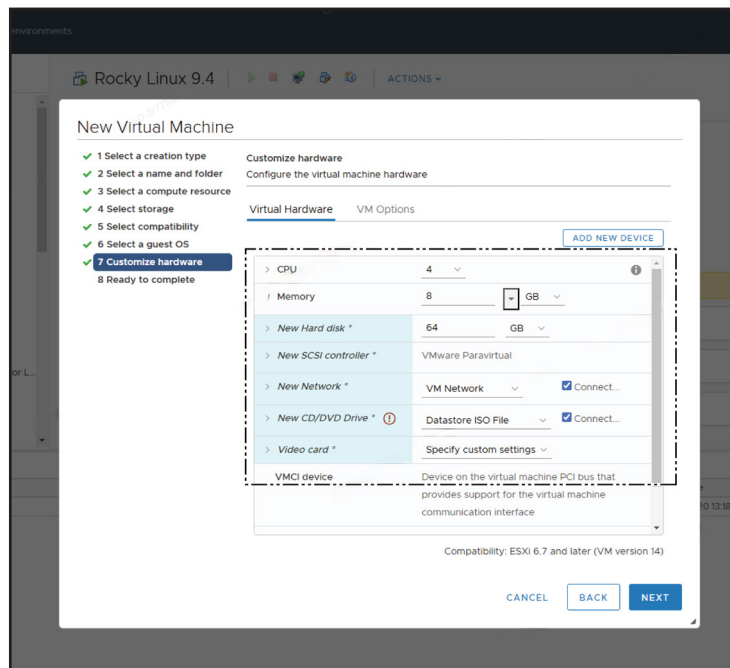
environments

Rocky Linux 9.4

ACTIONS

New Virtual Machine

1 Select a creation type
2 Select a name and folder
3 Select a compute resource
4 Select storage
5 Select compatibility
6 Select a guest OS
7 Customize hardware
8 Ready to complete

Customize hardware
Configure the virtual machine hardware

Virtual Hardware
VM Options

ADD NEW DEVICE

| | | |
|---|---|---|
| CPU | 4 | |
| Memory | 8 | GB |
| New Hard disk * | 64 | GB |
| New SCSI controller * | VMware Paravirtual | |
| New Network * | VM Network | Connect... |
| New CD/DVD Drive * | Datastore ISO File | Connect... |
| Video card * | Specify custom settings | |
| VMCI device | Device on the virtual machine PCI bus that provides support for the virtual machine communication interface | |

Compatibility: ESXi 6.7 and later (VM version 14)

CANCEL
BACK
NEXT

or L...

20 13:18